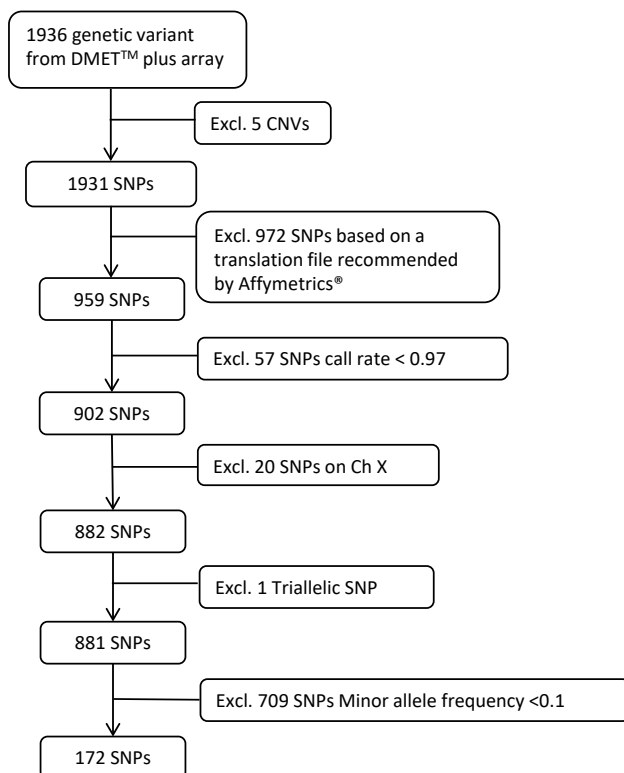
1936 genetic variant from DMET$^{TM}$ plus array

Excl. 5 CNVs

1931 SNPs

Excl. 972 SNPs based on a translation file recommended by Affymetrics®

959 SNPs

Excl. 57 SNPs call rate < 0.97

902 SNPs

Excl. 20 SNPs on Ch X

882 SNPs

Excl. 1 Triallelic SNP

881 SNPs

Excl. 709 SNPs Minor allele frequency <0.1

172 SNPs